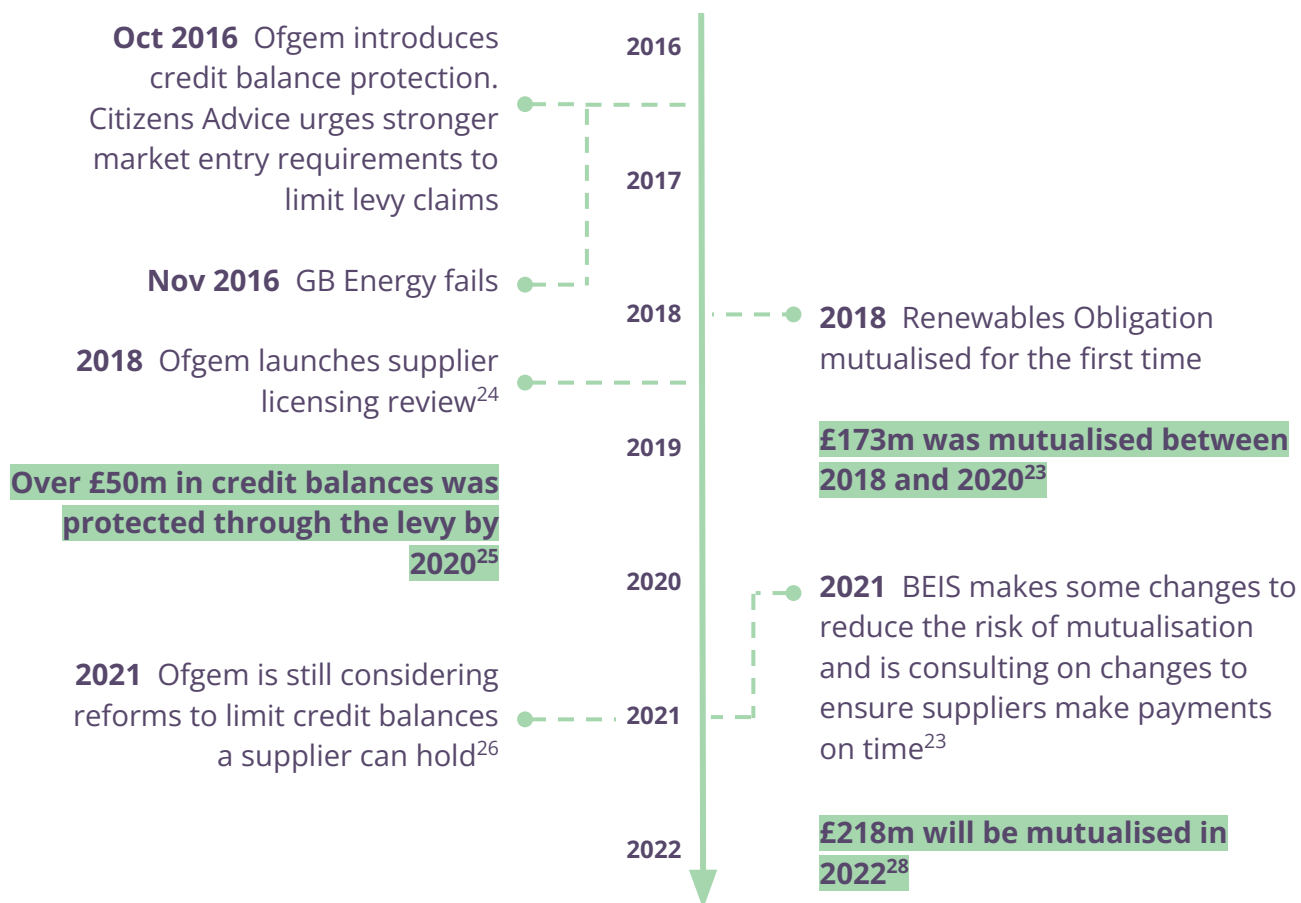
**Oct 2016** Ofgem introduces credit balance protection. Citizens Advice urges stronger market entry requirements to limit levy claims

**Nov 2016** GB Energy fails

**2018** Ofgem launches supplier licensing review$^{24}$

**Over £50m in credit balances was protected through the levy by 2020$^{25}$**

**2021** Ofgem is still considering reforms to limit credit balances a supplier can hold$^{26}$

2016

2017

2018

2019

2020

2021

2022

**2018** Renewables Obligation mutualised for the first time

**£173m was mutualised between 2018 and 2020$^{23}$**

**2021** BEIS makes some changes to reduce the risk of mutualisation and is consulting on changes to ensure suppliers make payments on time$^{23}$

**£218m will be mutualised in 2022$^{28}$**